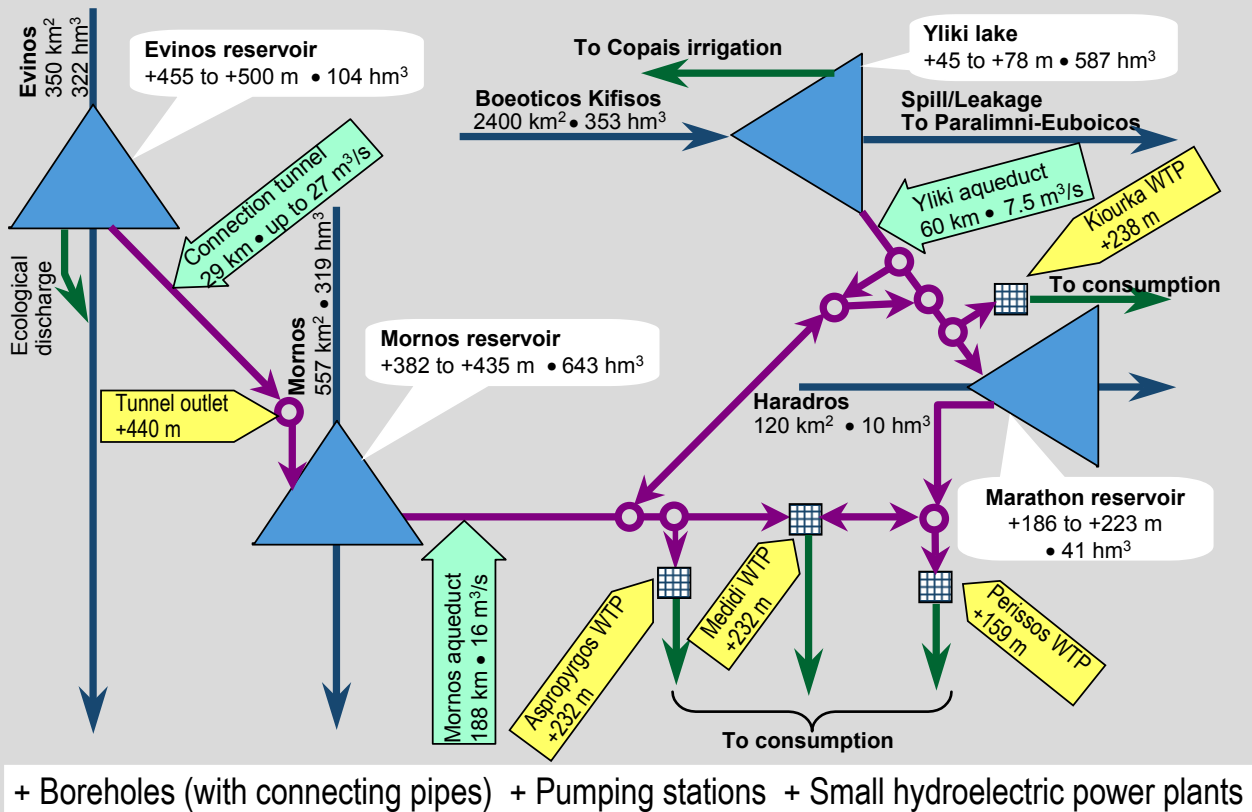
Evinos
350 km$^2$
322 hm$^3$

Evinos reservoir
+455 to +500 m • 104 hm$^3$

Connection tunnel
29 km • up to 27 m$^3$/s

Ecological discharge

Mornos
557 km$^2$ • 319 hm$^3$

Tunnel outlet
+440 m

Mornos reservoir
+382 to +435 m • 643 hm$^3$

Mornos aqueduct
188 km • 16 m$^3$/s

To Copais irrigation

Yliki lake
+45 to +78 m • 587 hm$^3$

Boeoticos Kifisos
2400 km$^2$ • 353 hm$^3$

Spill/Leakage
To Paralimni-Euboicos

Yliki aqueduct
60 km • 7.5 m$^3$/s

Kiourka WTP
+238 m

To consumption

Haradros
120 km$^2$ • 10 hm$^3$

Marathon reservoir
+186 to +223 m
• 41 hm$^3$

Aspropyrgos WTP
+232 m

Menidi WTP
+232 m

Perissos WTP
+159 m

To consumption

+ Boreholes (with connecting pipes) + Pumping stations + Small hydroelectric power plants